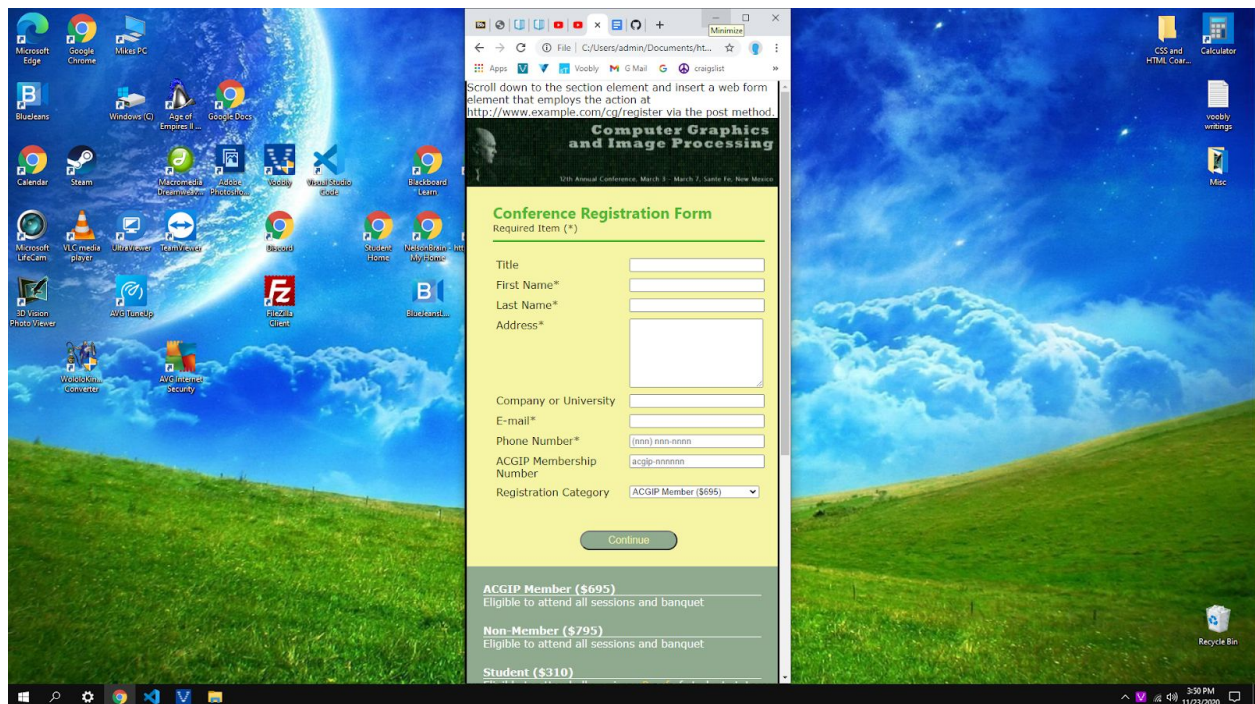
Microsoft Edge
Google Chrome
Mikes PC
BlueJeans
Windows (C:)
Age of Empires II ...
Google Docs
Calendar
Steam
Macromedia Dreamweav...
Adobe Photosho...
Voobly
Visual Studio Code
Blackboard Learn
Microsoft LifeCam
VLC media player
UltraViewer
TeamViewer
Discord
Student Home
NelsonBrain - htt... My Home
3D Vision Photo Viewer
AVG TuneUp
FileZilla Client
BlueJeansL...
WololoKin... Converter
AVG Internet Security

Minimize
File | C:/Users/admin/Documents/ht...
Apps Voobly G Mail G craigslist

Scroll down to the section element and insert a web form element that employs the action at http://www.example.com/cg/register via the post method.

Computer Graphics and Image Processing
12th Annual Conference, March 3 – March 7, Santa Fe, New Mexico

Conference Registration Form
Required Item (*)

Title
First Name*
Last Name*
Address*
Company or University
E-mail*
Phone Number* (nnn) nnn-nnnn
ACGIP Membership Number acgip-nnnnnn
Registration Category ACGIP Member ($695)

Continue

ACGIP Member ($695)
Eligible to attend all sessions and banquet

Non-Member ($795)
Eligible to attend all sessions and banquet

Student ($310)

CSS and HTML Coar...
Calculator
voobly writings
Misc
Recycle Bin

3:50 PM
11/23/2020